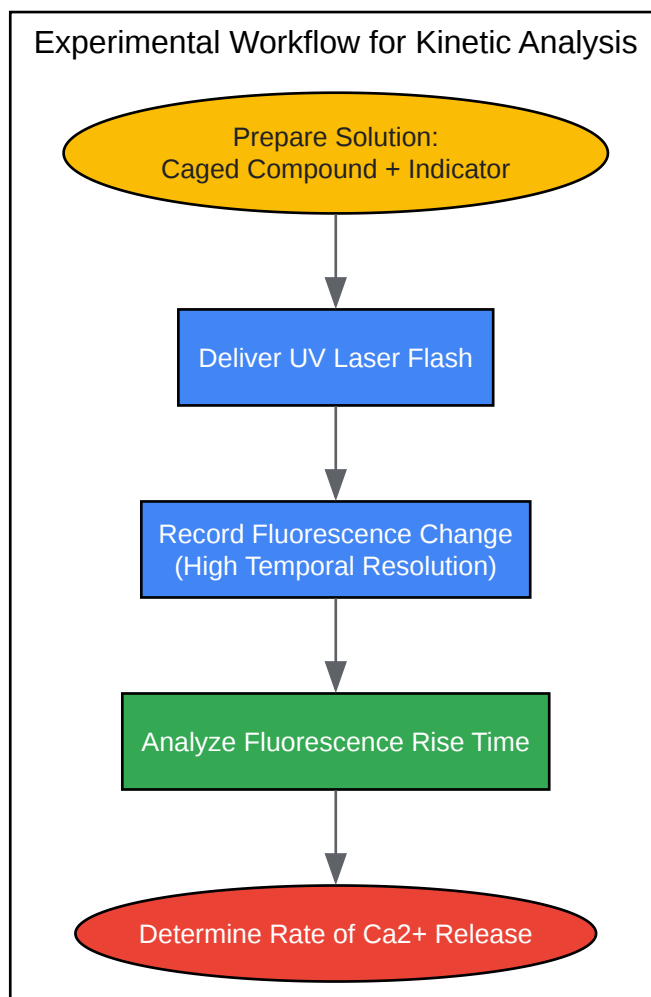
Experimental Workflow for Kinetic Analysis

Prepare Solution:
Caged Compound + Indicator

Deliver UV Laser Flash

Record Fluorescence Change
(High Temporal Resolution)

Analyze Fluorescence Rise Time

Determine Rate of Ca2+ Release